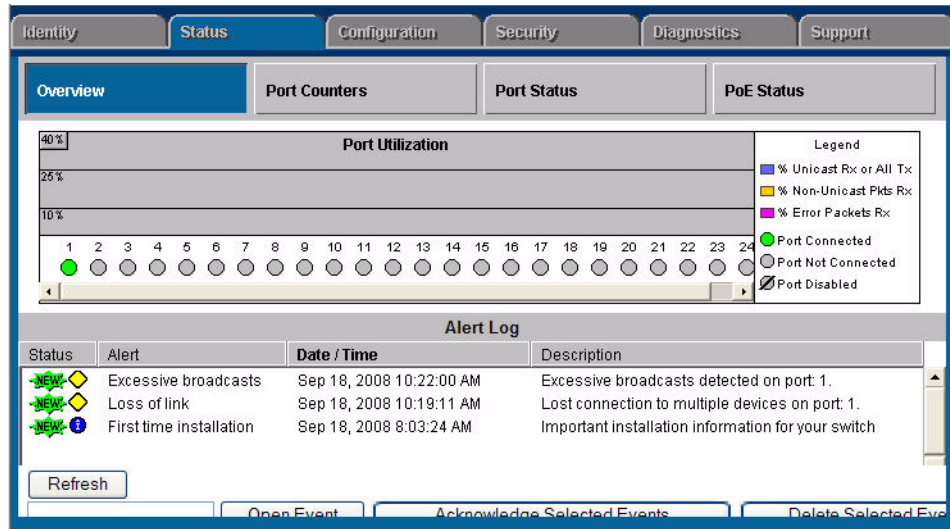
Identity Status Configuration Security Diagnostics Support

Overview Port Counters Port Status PoE Status

40 %
Port Utilization
25 %
10 %

1 2 3 4 5 6 7 8 9 10 11 12 13 14 15 16 17 18 19 20 21 22 23 24

Legend
% Unicast Rx or All Tx
% Non-Unicast Pkts Rx
% Error Packets Rx
Port Connected
Port Not Connected
Port Disabled

Alert Log

| Status | Alert | Date / Time | Description |
|---|---|---|---|
| NEW | Excessive broadcasts | Sep 18, 2008 10:22:00 AM | Excessive broadcasts detected on port: 1. |
| NEW | Loss of link | Sep 18, 2008 10:19:11 AM | Lost connection to multiple devices on port: 1. |
| NEW | First time installation | Sep 18, 2008 8:03:24 AM | Important installation information for your switch |

Refresh

Open Event Acknowledge Selected Events Delete Selected Eve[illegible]